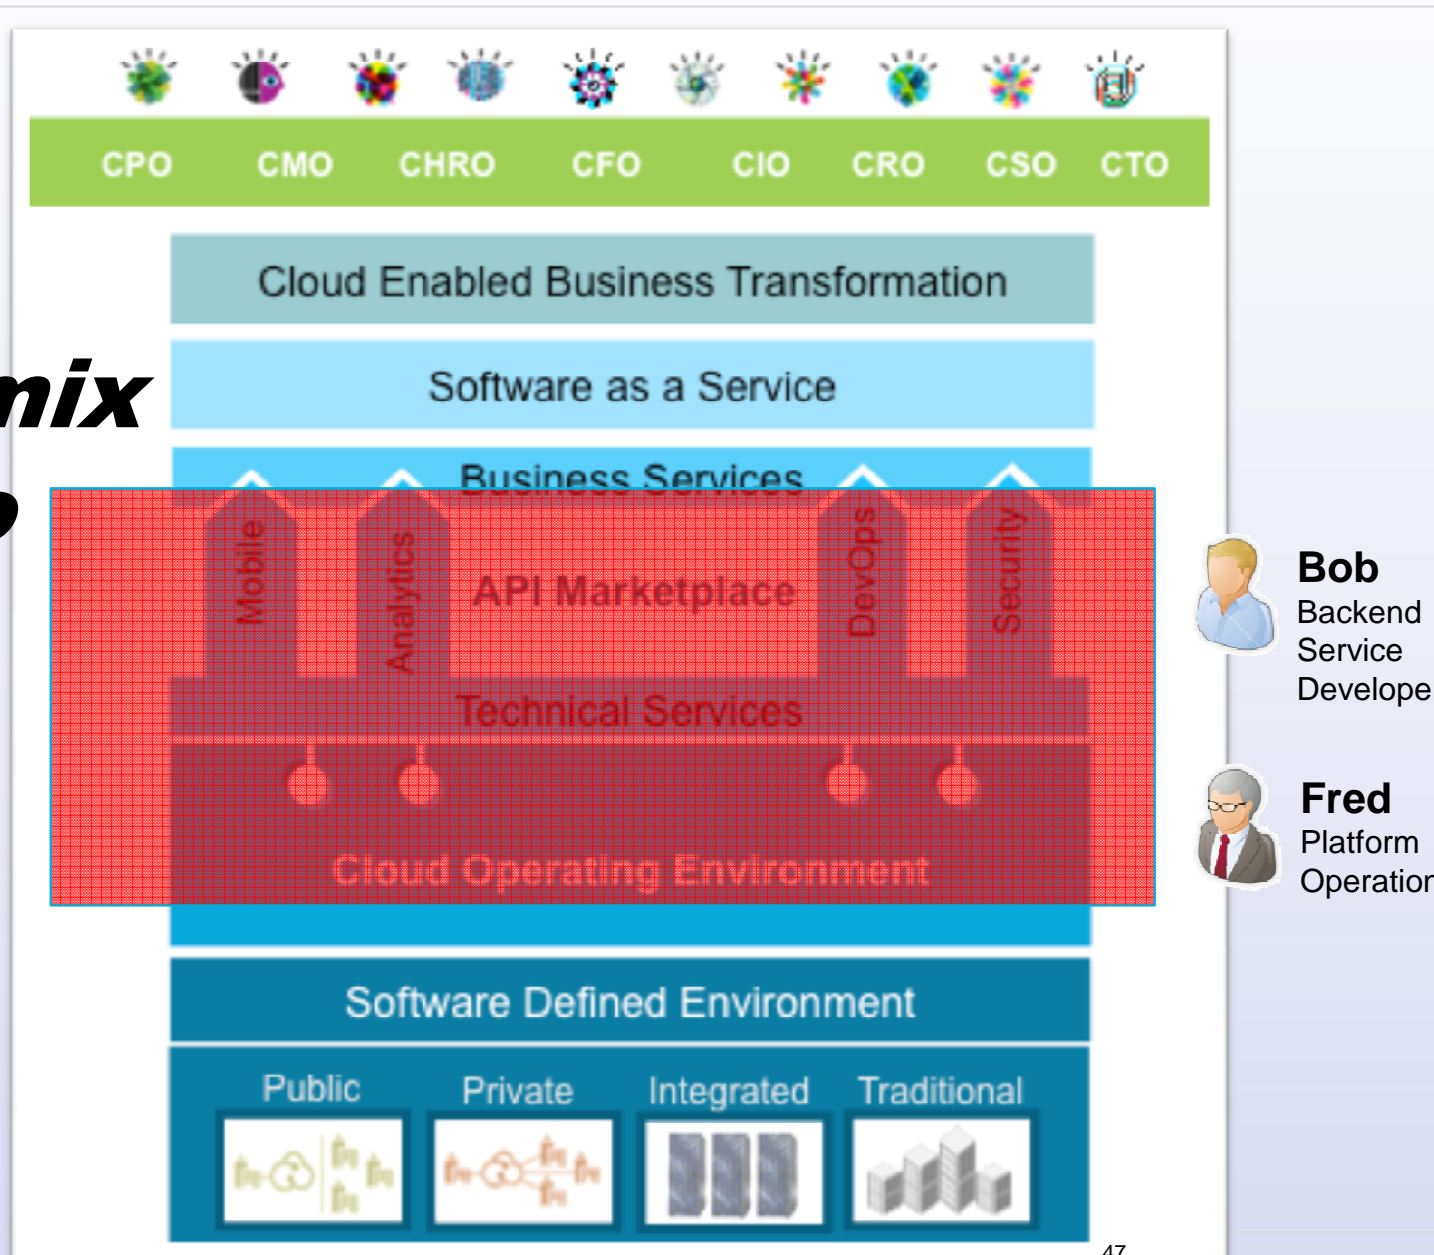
CPO CMO CHRO CFO CIO CRO CSO CTO

Cloud Enabled Business Transformation

nix

Software as a Service

Business Services

Mobile

Analytics

API Marketplace

DevOps

Security

Technical Services

Cloud Operating Environment

Bob
Backend Service Develope

Fred
Platform Operation

Software Defined Environment

Public Private Integrated Traditional

47